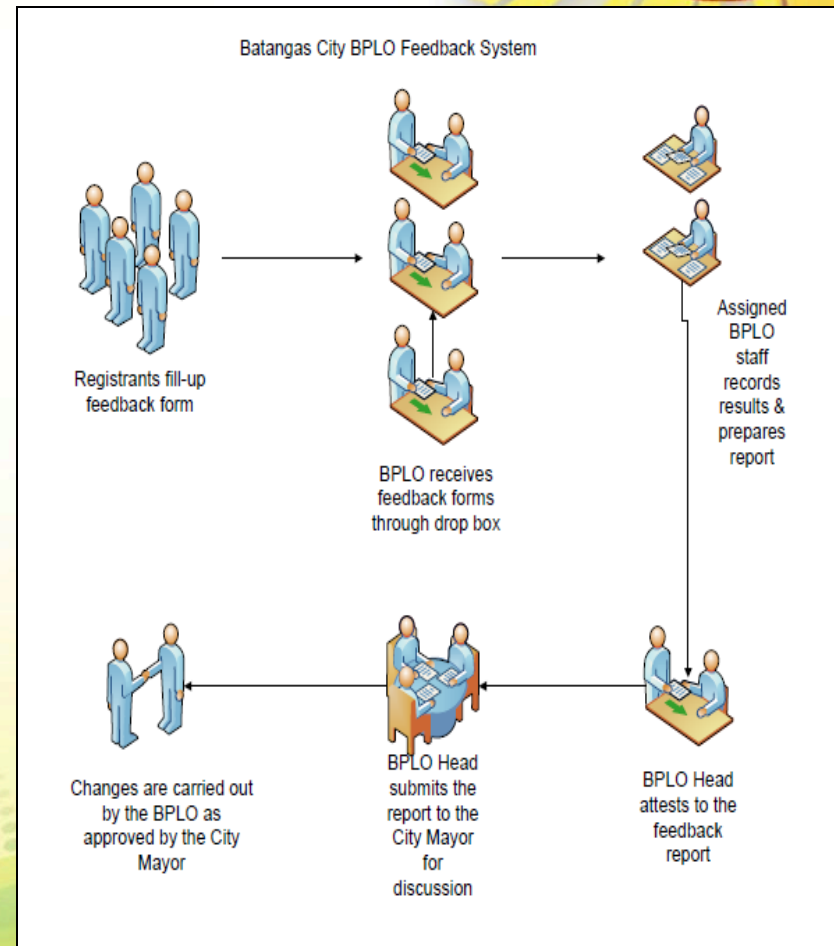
Batangas City BPLO Feedback System

Registrants fill-up feedback form

BPLO receives feedback forms through drop box

Assigned BPLO staff records results & prepares report

BPLO Head attests to the feedback report

BPLO Head submits the report to the City Mayor for discussion

Changes are carried out by the BPLO as approved by the City Mayor